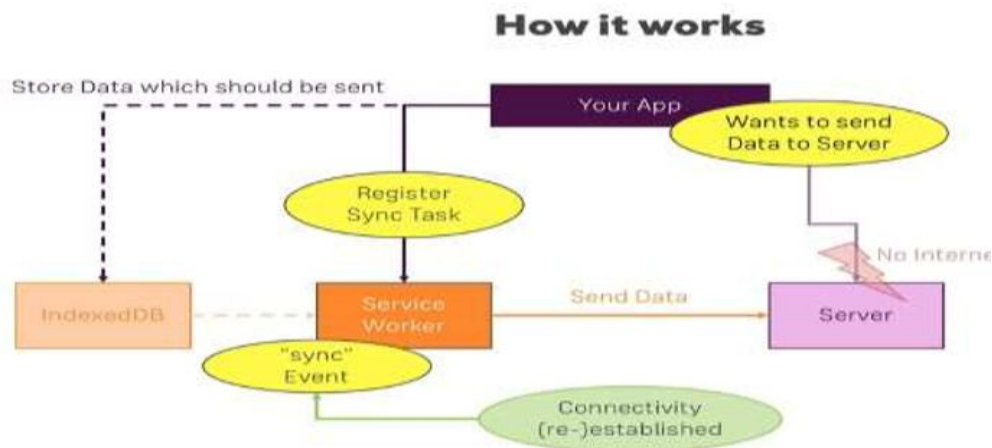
How it works

Store Data which should be sent

Your App

Wants to send Data to Server

Register Sync Task

No Interne

IndexedDB

Service Worker

Send Data

Server

"sync" Event

Connectivity (re-)established